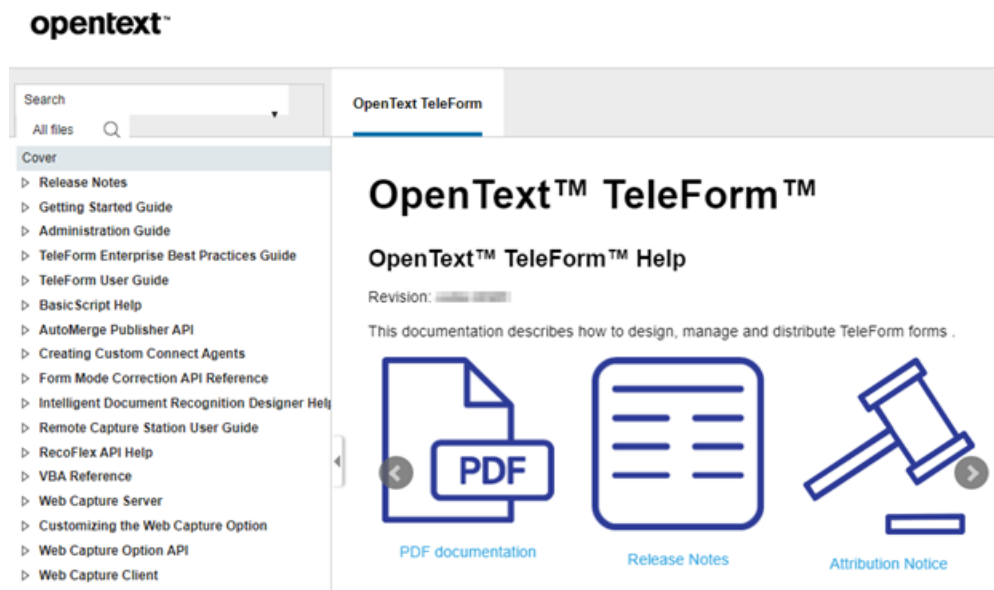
opentext™

Search

All files

Cover
Release Notes
Getting Started Guide
Administration Guide
TeleForm Enterprise Best Practices Guide
TeleForm User Guide
BasicScript Help
AutoMerge Publisher API
Creating Custom Connect Agents
Form Mode Correction API Reference
Intelligent Document Recognition Designer Hel
Remote Capture Station User Guide
RecoFlex API Help
VBA Reference
Web Capture Server
Customizing the Web Capture Option
Web Capture Option API
Web Capture Client

OpenText TeleForm

OpenText™ TeleForm™

OpenText™ TeleForm™ Help

Revision: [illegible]

This documentation describes how to design, manage and distribute TeleForm forms .

PDF

PDF documentation

Release Notes

Attribution Notice